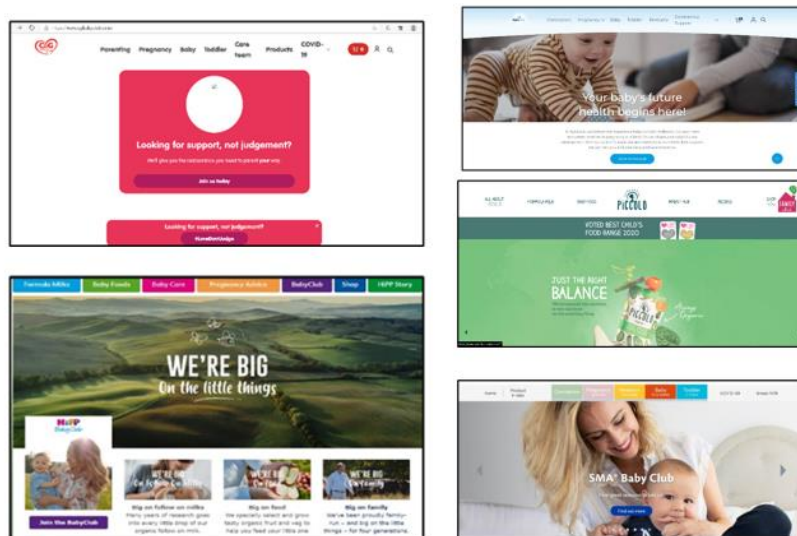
Parenting Pregnancy Baby Toddler Care team Products COVID-19

Looking for support, not judgement?

Join us today

Looking for support, not judgement?

Your baby's future health begins here!

PICCOLO

VOTED BEST CHILD'S FOOD RANGE 2020

JUST THE RIGHT BALANCE

Formula Milks Baby Foods Baby Care Pregnancy Advice BabyClub Shop HiPP Story

WE'RE BIG On the little things

HiPP BabyClub

Join the BabyClub

Big on follow on milks

Big on food

Big on family

SMA® Baby Club